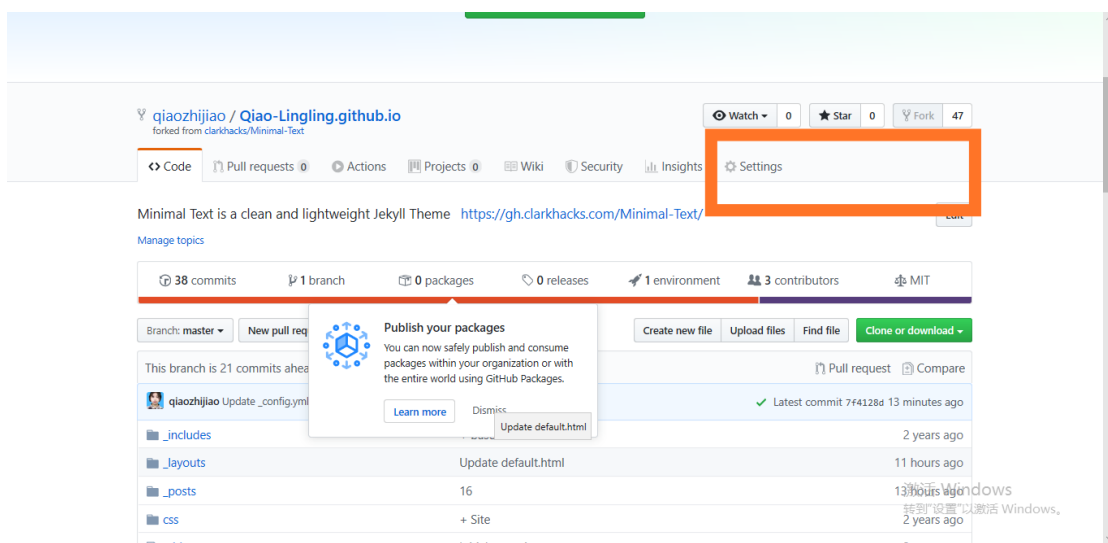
qiaozhijiao / Qiao-Lingling.github.io
forked from clarkhacks/Minimal-Text

Watch 0 Star 0 Fork 47

Code Pull requests 0 Actions Projects 0 Wiki Security Insights Settings

Minimal Text is a clean and lightweight Jekyll Theme https://gh.clarkhacks.com/Minimal-Text/ Edit

Manage topics

38 commits 1 branch 0 packages 0 releases 1 environment 3 contributors MIT

Branch: master New pull req

Publish your packages
You can now safely publish and consume packages within your organization or with the entire world using GitHub Packages.
Learn more Dismiss

Create new file Upload files Find file Clone or download

This branch is 21 commits ahea

Pull request Compare

qiaozhijiao Update _config.yml

Latest commit 7f4128d 13 minutes ago

Update default.html

_includes 2 years ago
_layouts Update default.html 11 hours ago
_posts 16 13 hours ago
css + Site 2 years ago

激活 Windows
转到"设置"以激活 Windows。